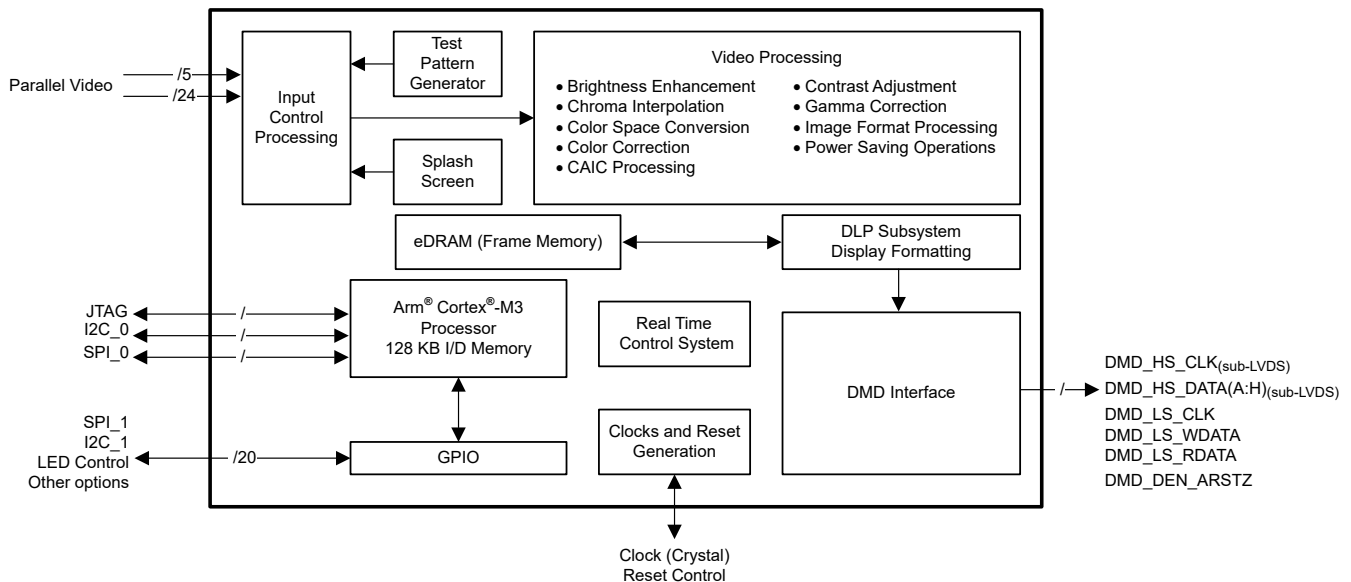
Parallel Video
/5
/24

Input Control Processing

Test Pattern Generator

Splash Screen

Video Processing
• Brightness Enhancement
• Chroma Interpolation
• Color Space Conversion
• Color Correction
• CAIC Processing
• Contrast Adjustment
• Gamma Correction
• Image Format Processing
• Power Saving Operations

eDRAM (Frame Memory)

DLP Subsystem Display Formatting

JTAG
I2C_0
SPI_0
/
/
/

Arm® Cortex®-M3 Processor 128 KB I/D Memory

Real Time Control System

DMD Interface

DMD_HS_CLK$_{(sub-LVDS)}$
DMD_HS_DATA(A:H)$_{(sub-LVDS)}$
DMD_LS_CLK
DMD_LS_WDATA
DMD_LS_RDATA
DMD_DEN_ARSTZ
/

SPI_1
I2C_1
LED Control
Other options
/20

GPIO

Clocks and Reset Generation

Clock (Crystal)
Reset Control